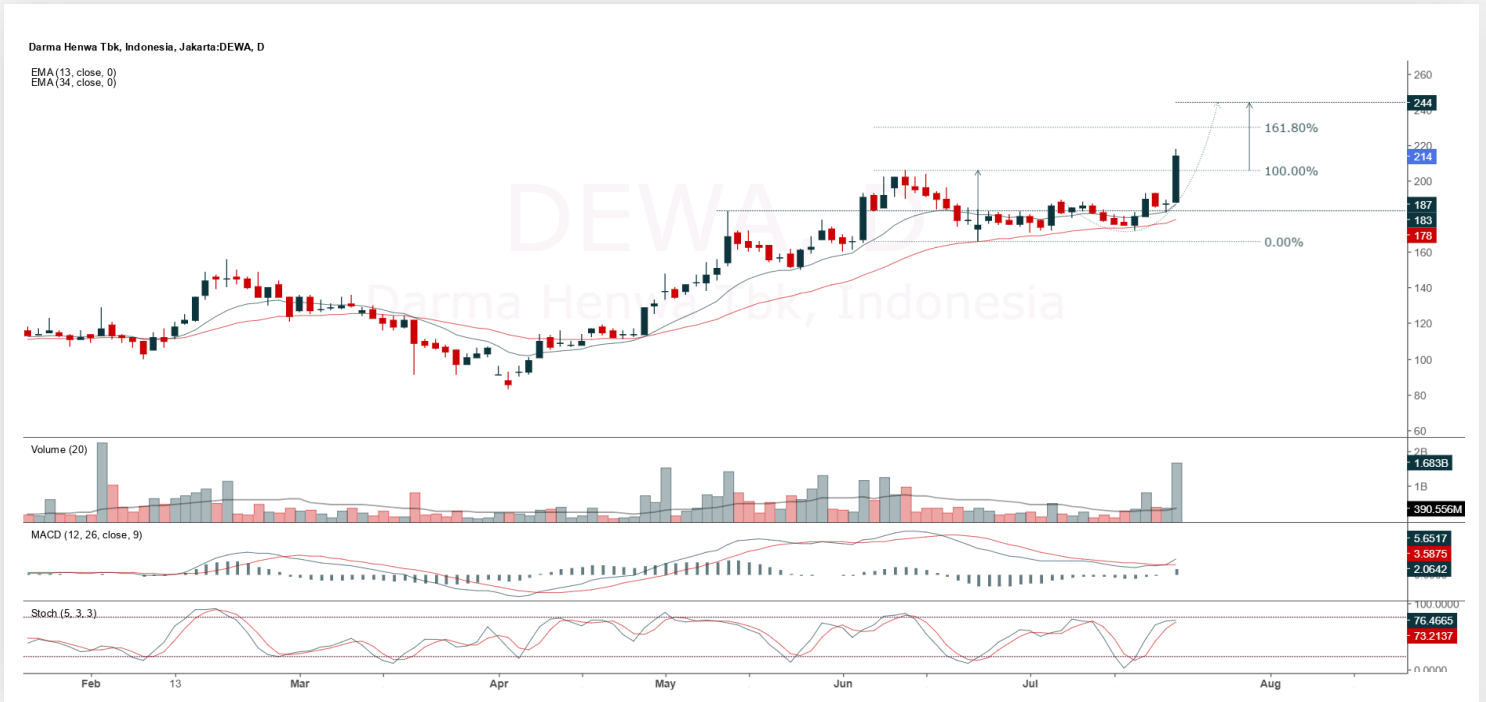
Darma Henwa Tbk, Indonesia, Jakarta:DEWA, D

EMA (13, close, 0)
EMA (34, close, 0)

DEWA
Darma Henwa Tbk, Indonesia

161.80%
100.00%
0.00%

260
244
220
214
200
187
183
178
160
140
120
100
80
60

Volume (20)
2B
1.683B
1B
390.556M

MACD (12, 26, close, 9)
5.6517
3.5875
2.0642

Stoch (5, 3, 3)
100.0000
76.4665
73.2137
0.0000

Feb
13
Mar
Apr
May
Jun
Jul
Aug